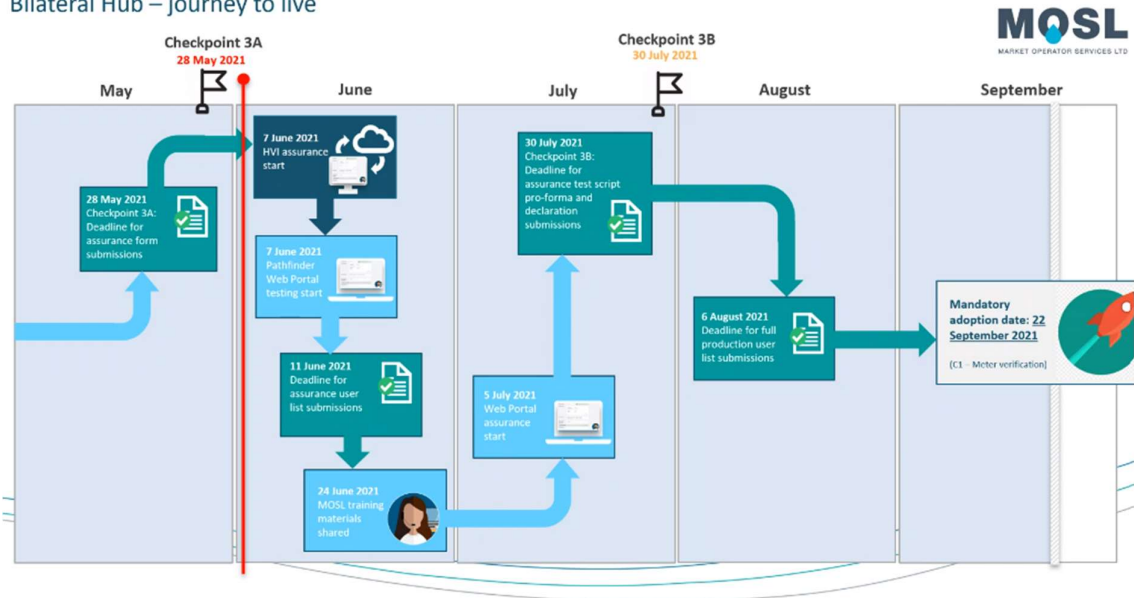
Bilateral Hub – journey to live

MOSL
MARKET OPERATOR SERVICES LTD

Checkpoint 3A
28 May 2021

Checkpoint 3B
30 July 2021

May

June

July

August

September

28 May 2021
Checkpoint 3A: Deadline for assurance form submissions

7 June 2021
HVI assurance start

7 June 2021
Pathfinder Web Portal testing start

11 June 2021
Deadline for assurance user list submissions

24 June 2021
MOSL training materials shared

5 July 2021
Web Portal assurance start

30 July 2021
Checkpoint 3B: Deadline for assurance test script pro-forma and declaration submissions

6 August 2021
Deadline for full production user list submissions

Mandatory adoption date: 22 September 2021

(C1 – Meter verification)